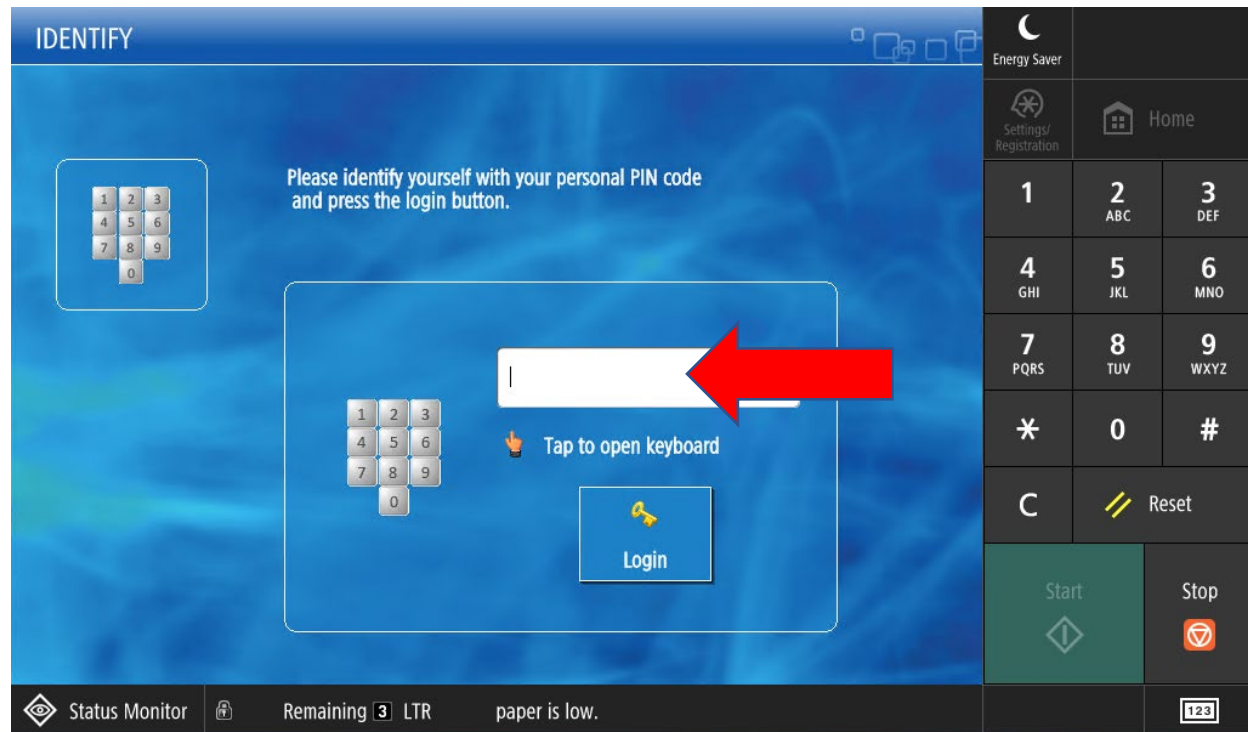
IDENTIFY

1 2 3
4 5 6
7 8 9
0

Please identify yourself with your personal PIN code and press the login button.

1 2 3
4 5 6
7 8 9
0

Tap to open keyboard

Login

Energy Saver

Settings/ Registration

Home

1

2 ABC

3 DEF

4 GHI

5 JKL

6 MNO

7 PQRS

8 TUV

9 WXYZ

*

0

#

C

Reset

Start

Stop

Status Monitor

Remaining 3 LTR

paper is low.

123